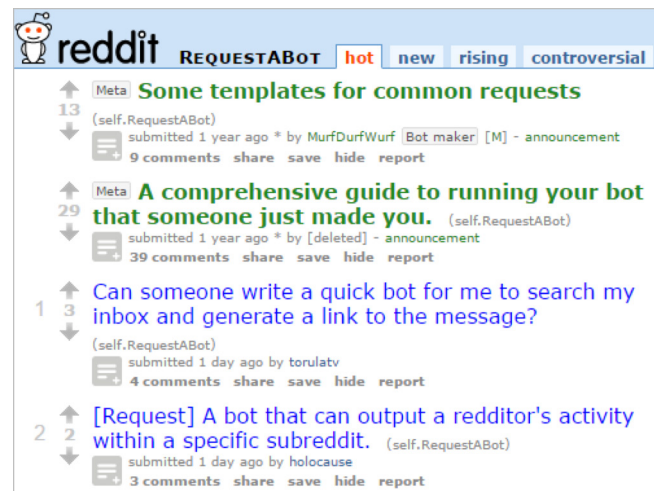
reddit REQUESTABOT hot new rising controversial

13 Meta Some templates for common requests
(self.RequestABot)
submitted 1 year ago * by MurfDurfWurf Bot maker [M] - announcement
9 comments share save hide report

29 Meta A comprehensive guide to running your bot that someone just made you. (self.RequestABot)
submitted 1 year ago * by [deleted] - announcement
39 comments share save hide report

1 3 Can someone write a quick bot for me to search my inbox and generate a link to the message?
(self.RequestABot)
submitted 1 day ago by torulatv
4 comments share save hide report

2 2 [Request] A bot that can output a redditor's activity within a specific subreddit. (self.RequestABot)
submitted 1 day ago by holocause
3 comments share save hide report